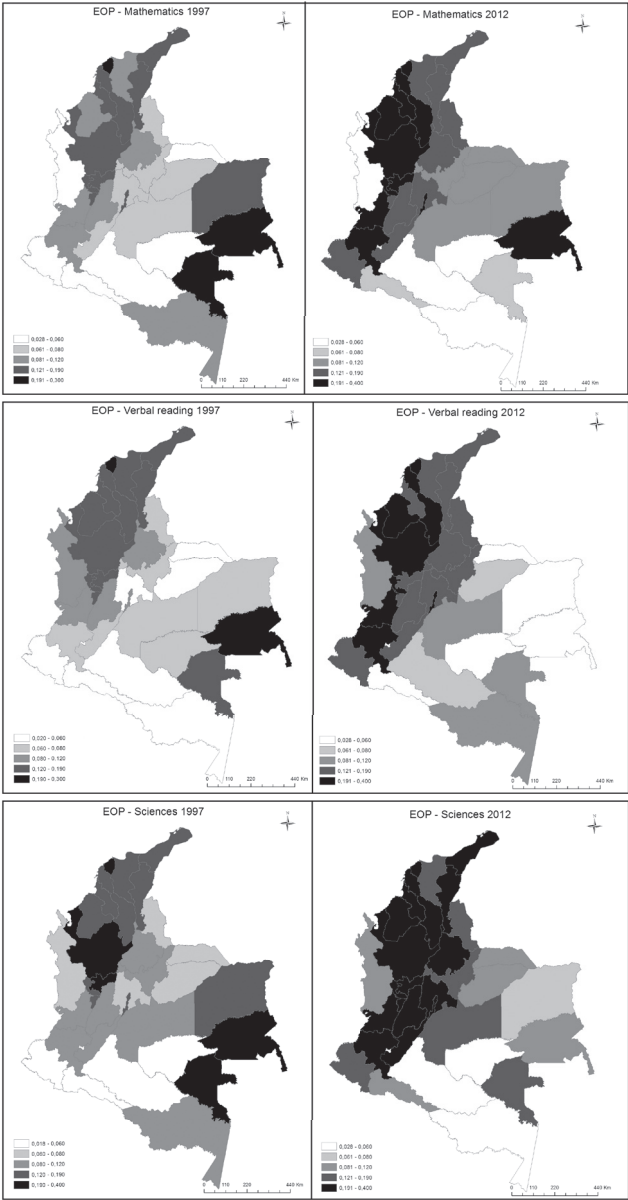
EOP - Mathematics 1997

0,028 - 0,060
0,061 - 0,080
0,081 - 0,120
0,121 - 0,190
0,191 - 0,380

0 110 220 440 Km

EOP - Mathematics 2012

0,028 - 0,060
0,061 - 0,080
0,081 - 0,120
0,121 - 0,190
0,191 - 0,400

0 110 220 440 Km

EOP - Verbal reading 1997

0,020 - 0,060
0,060 - 0,080
0,080 - 0,120
0,120 - 0,190
0,190 - 0,380

0 110 220 440 Km

EOP - Verbal reading 2012

0,028 - 0,060
0,061 - 0,080
0,081 - 0,120
0,121 - 0,190
0,191 - 0,400

0 110 220 440 Km

EOP - Sciences 1997

0,018 - 0,060
0,060 - 0,080
0,080 - 0,120
0,120 - 0,190
0,190 - 0,400

0 110 220 440 Km

EOP - Sciences 2012

0,028 - 0,060
0,061 - 0,080
0,081 - 0,120
0,121 - 0,190
0,191 - 0,400

0 110 220 440 Km